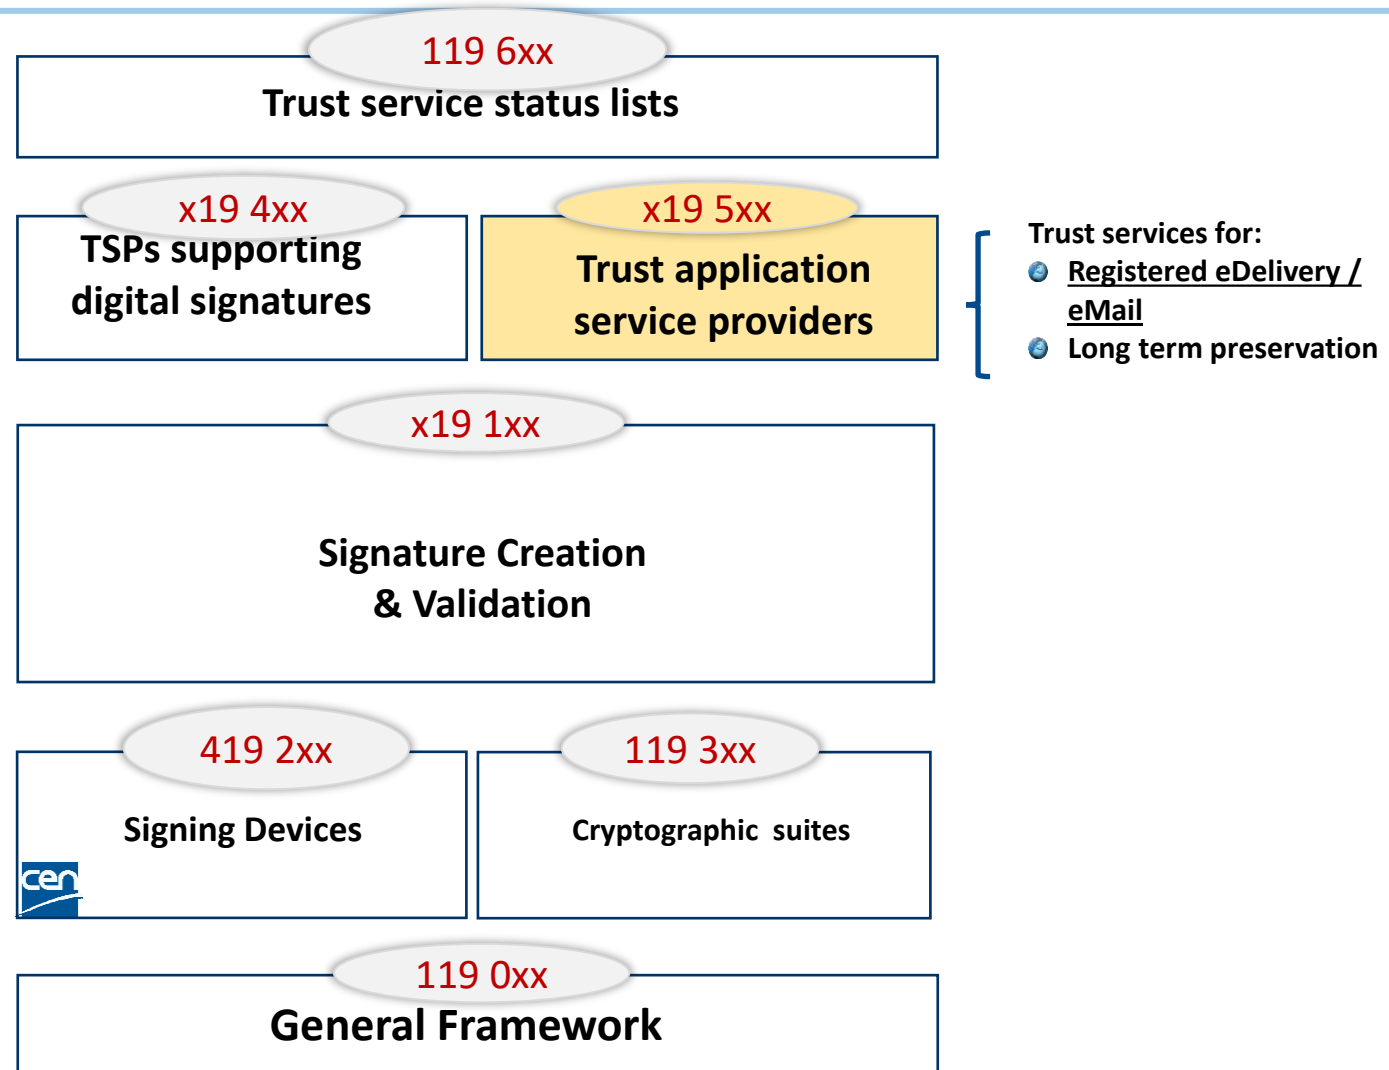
119 6xx
Trust service status lists

x19 4xx
TSPs supporting digital signatures

x19 5xx
Trust application service providers

Trust services for:
Registered eDelivery / eMail
Long term preservation

x19 1xx
Signature Creation & Validation

419 2xx
Signing Devices

cen

119 3xx
Cryptographic suites

119 0xx
General Framework